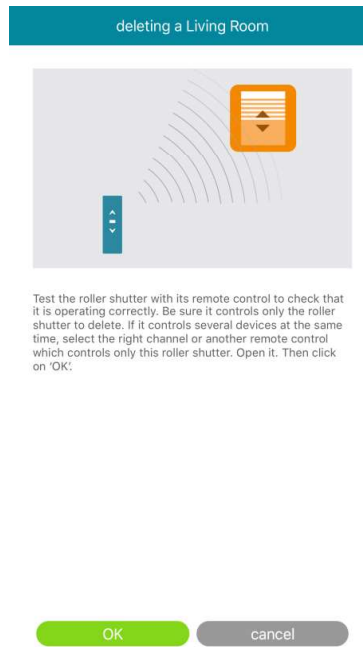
deleting a Living Room

Test the roller shutter with its remote control to check that it is operating correctly. Be sure it controls only the roller shutter to delete. If it controls several devices at the same time, select the right channel or another remote control which controls only this roller shutter. Open it. Then click on 'OK'.

OK

cancel